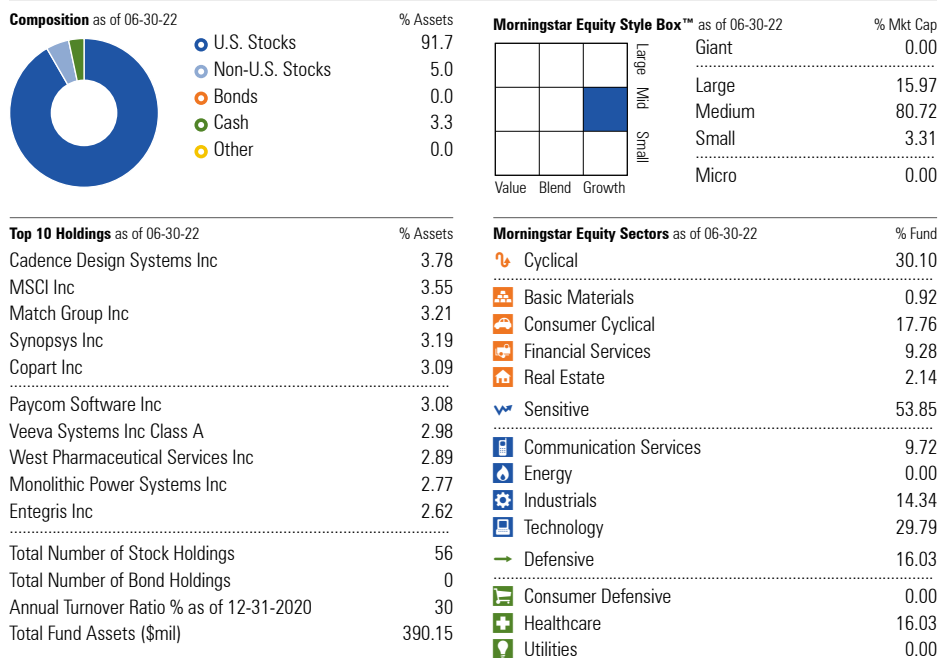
**Composition** as of 06-30-22

| | % Assets |
|---|---|
| U.S. Stocks | 91.7 |
| Non-U.S. Stocks | 5.0 |
| Bonds | 0.0 |
| Cash | 3.3 |
| Other | 0.0 |

**Morningstar Equity Style Box™** as of 06-30-22

Large
Mid
Small
Value Blend Growth

| | % Mkt Cap |
|---|---|
| Giant | 0.00 |
| Large | 15.97 |
| Medium | 80.72 |
| Small | 3.31 |
| Micro | 0.00 |

**Top 10 Holdings** as of 06-30-22

| | % Assets |
|---|---|
| Cadence Design Systems Inc | 3.78 |
| MSCI Inc | 3.55 |
| Match Group Inc | 3.21 |
| Synopsys Inc | 3.19 |
| Copart Inc | 3.09 |
| Paycom Software Inc | 3.08 |
| Veeva Systems Inc Class A | 2.98 |
| West Pharmaceutical Services Inc | 2.89 |
| Monolithic Power Systems Inc | 2.77 |
| Entegris Inc | 2.62 |

| | |
|---|---|
| Total Number of Stock Holdings | 56 |
| Total Number of Bond Holdings | 0 |
| Annual Turnover Ratio % as of 12-31-2020 | 30 |
| Total Fund Assets ($mil) | 390.15 |

**Morningstar Equity Sectors** as of 06-30-22

| | % Fund |
|---|---|
| Cyclical | 30.10 |
| Basic Materials | 0.92 |
| Consumer Cyclical | 17.76 |
| Financial Services | 9.28 |
| Real Estate | 2.14 |
| Sensitive | 53.85 |
| Communication Services | 9.72 |
| Energy | 0.00 |
| Industrials | 14.34 |
| Technology | 29.79 |
| Defensive | 16.03 |
| Consumer Defensive | 0.00 |
| Healthcare | 16.03 |
| Utilities | 0.00 |